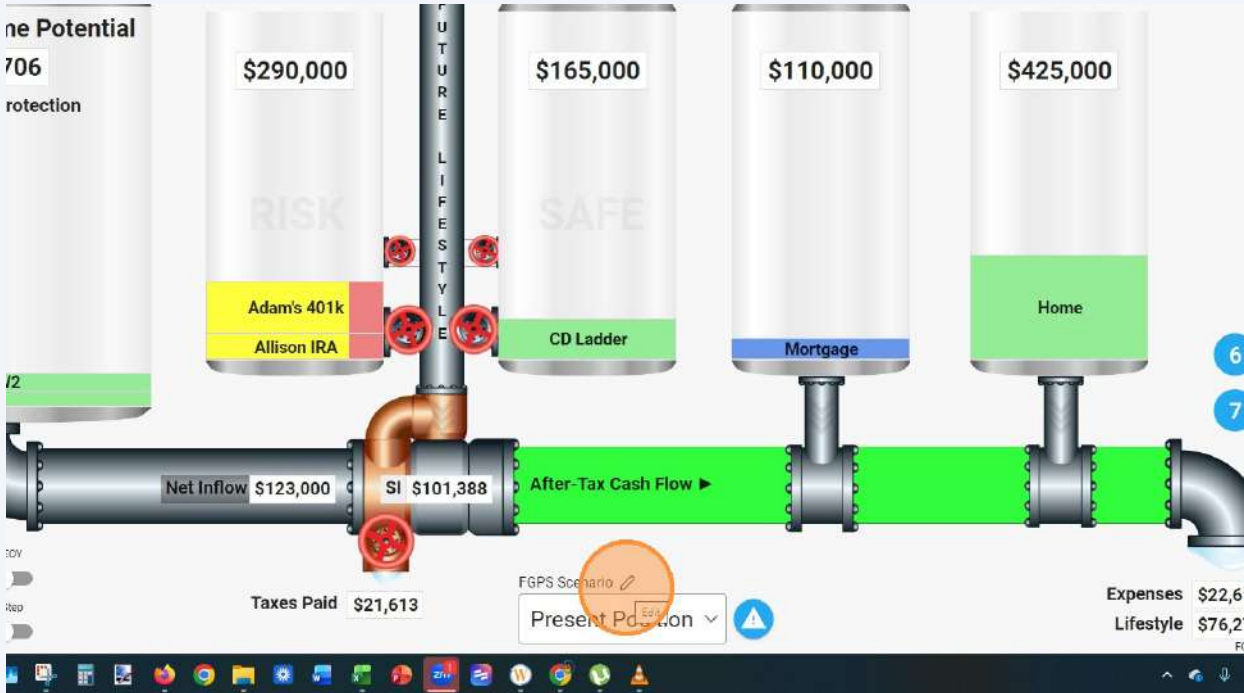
ne Potential
706
rotection

$290,000

FUTURE LIFESTYLE

$165,000

$110,000

$425,000

RISK

SAFE

Adam's 401k
Allison IRA

CD Ladder

Mortgage

Home

/2

6
7

Net Inflow $123,000
SI $101,388
After-Tax Cash Flow ►

Taxes Paid $21,613

FGPS Scenario
Present Po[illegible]ion
Edit

Expenses $22,6
Lifestyle $76,2